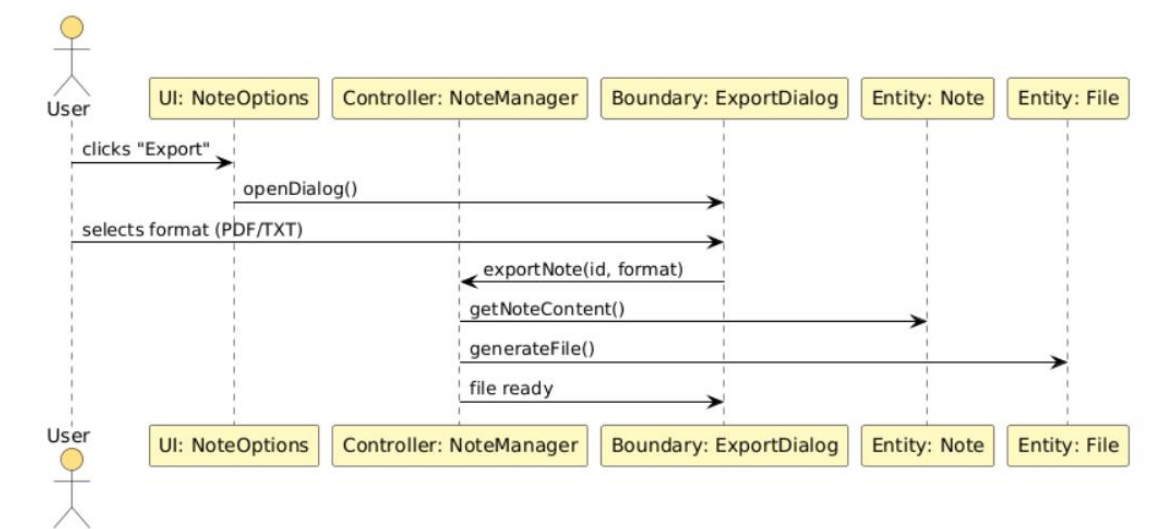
User
UI: NoteOptions
Controller: NoteManager
Boundary: ExportDialog
Entity: Note
Entity: File

clicks "Export"
openDialog()
selects format (PDF/TXT)
exportNote(id, format)
getNoteContent()
generateFile()
file ready

User
UI: NoteOptions
Controller: NoteManager
Boundary: ExportDialog
Entity: Note
Entity: File